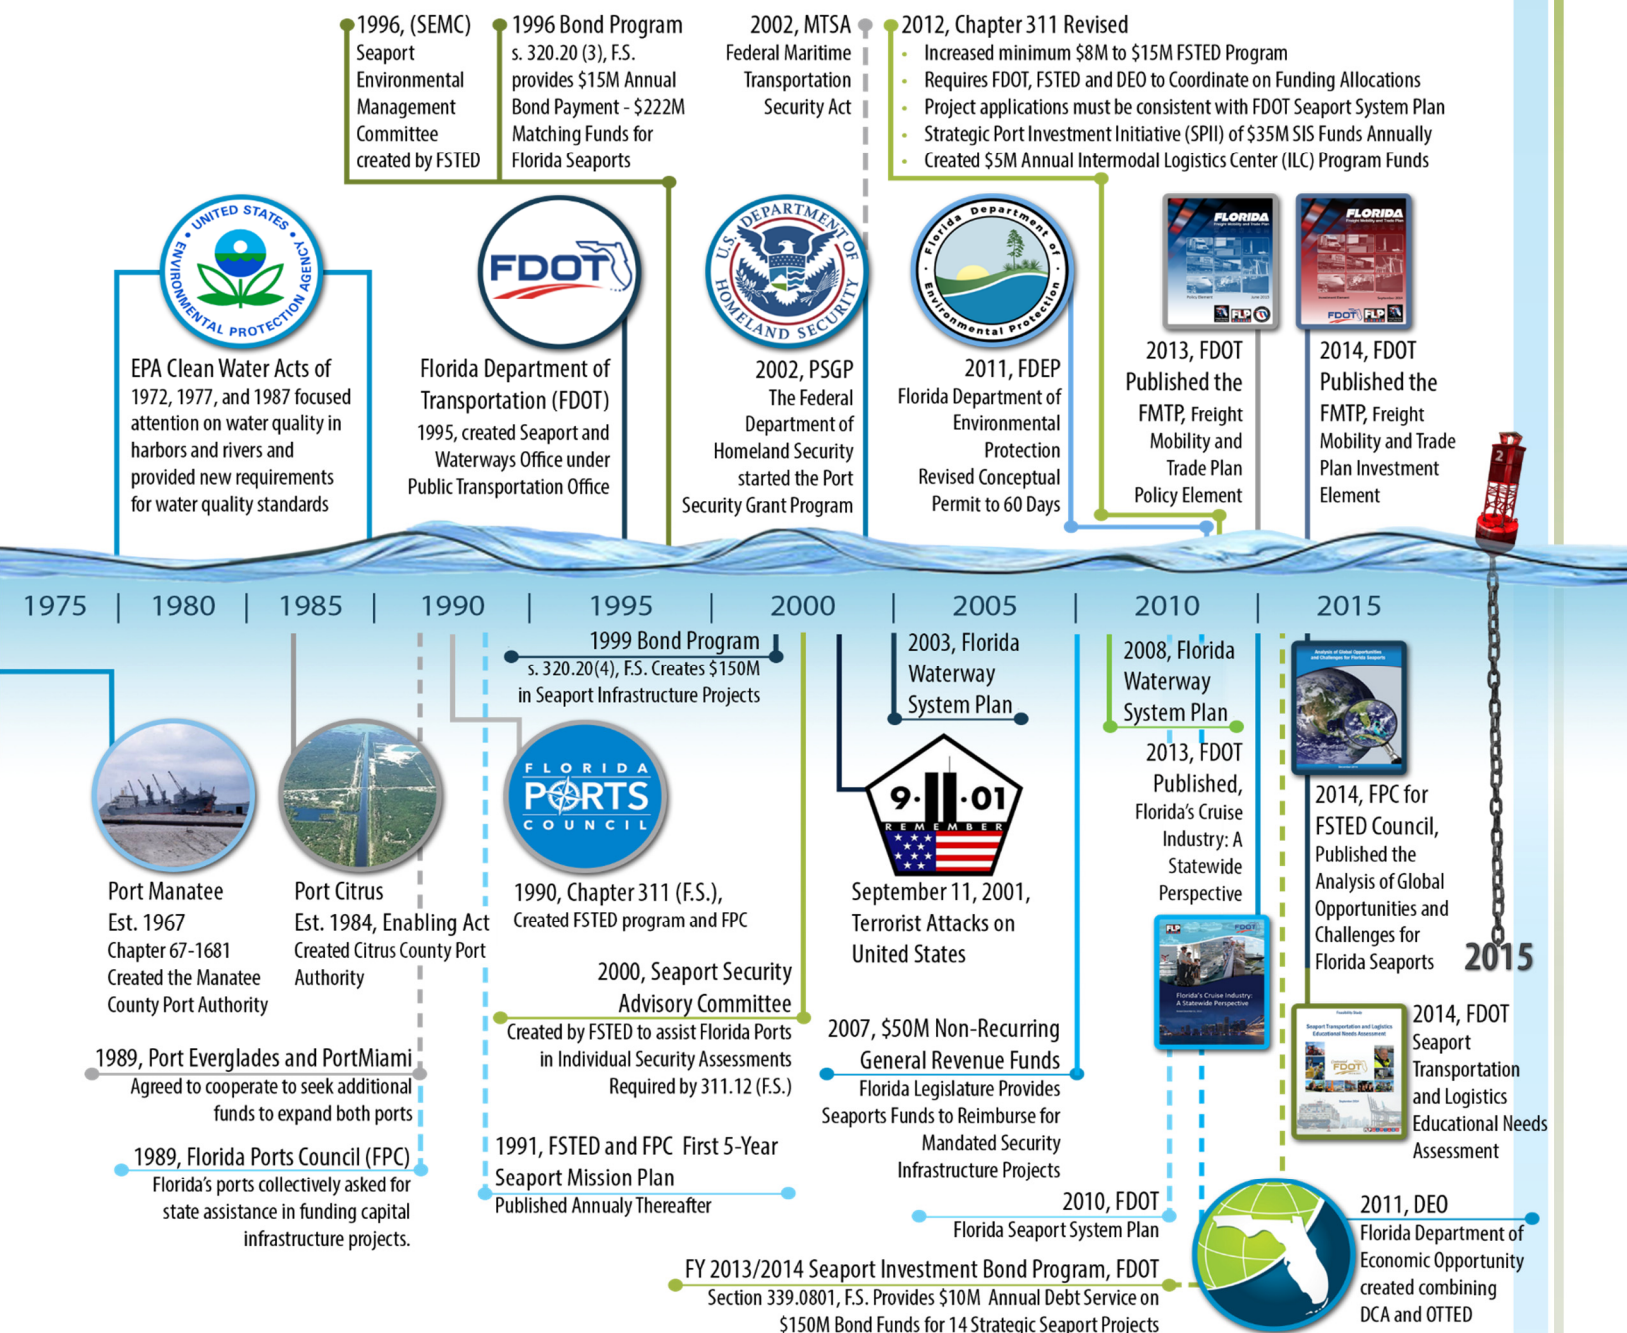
1996, (SEMC) Seaport Environmental Management Committee created by FSTED

1996 Bond Program s. 320.20 (3), F.S. provides $15M Annual Bond Payment - $222M Matching Funds for Florida Seaports

2002, MTSA Federal Maritime Transportation Security Act

2012, Chapter 311 Revised
- Increased minimum $8M to $15M FSTED Program
- Requires FDOT, FSTED and DEO to Coordinate on Funding Allocations
- Project applications must be consistent with FDOT Seaport System Plan
- Strategic Port Investment Initiative (SPII) of $35M SIS Funds Annually
- Created $5M Annual Intermodal Logistics Center (ILC) Program Funds

UNITED STATES ENVIRONMENTAL PROTECTION AGENCY

FDOT

U.S. DEPARTMENT OF HOMELAND SECURITY

Florida Department of Environmental Protection

FLORIDA

FLORIDA

EPA Clean Water Acts of 1972, 1977, and 1987 focused attention on water quality in harbors and rivers and provided new requirements for water quality standards

Florida Department of Transportation (FDOT)
1995, created Seaport and Waterways Office under Public Transportation Office

2002, PSGP
The Federal Department of Homeland Security started the Port Security Grant Program

2011, FDEP
Florida Department of Environmental Protection
Revised Conceptual Permit to 60 Days

2013, FDOT Published the FMTP, Freight Mobility and Trade Plan Policy Element

2014, FDOT Published the FMTP, Freight Mobility and Trade Plan Investment Element

2

1975 | 1980 | 1985 | 1990 | 1995 | 2000 | 2005 | 2010 | 2015

1999 Bond Program
s. 320.20(4), F.S. Creates $150M in Seaport Infrastructure Projects

2003, Florida Waterway System Plan

2008, Florida Waterway System Plan

2013, FDOT Published, Florida's Cruise Industry: A Statewide Perspective

FLORIDA PORTS COUNCIL

9·11·01 REMEMBER

Port Manatee Est. 1967
Chapter 67-1681 Created the Manatee County Port Authority

Port Citrus Est. 1984, Enabling Act
Created Citrus County Port Authority

1990, Chapter 311 (F.S.), Created FSTED program and FPC

September 11, 2001, Terrorist Attacks on United States

2014, FPC for FSTED Council, Published the Analysis of Global Opportunities and Challenges for Florida Seaports

2015

2000, Seaport Security Advisory Committee
Created by FSTED to assist Florida Ports in Individual Security Assessments Required by 311.12 (F.S.)

2007, $50M Non-Recurring General Revenue Funds
Florida Legislature Provides Seaports Funds to Reimburse for Mandated Security Infrastructure Projects

2014, FDOT Seaport Transportation and Logistics Educational Needs Assessment

1989, Port Everglades and PortMiami
Agreed to cooperate to seek additional funds to expand both ports

1989, Florida Ports Council (FPC)
Florida's ports collectively asked for state assistance in funding capital infrastructure projects.

1991, FSTED and FPC First 5-Year Seaport Mission Plan
Published Annually Thereafter

2010, FDOT
Florida Seaport System Plan

2011, DEO
Florida Department of Economic Opportunity created combining DCA and OTTED

FY 2013/2014 Seaport Investment Bond Program, FDOT
Section 339.0801, F.S. Provides $10M Annual Debt Service on $150M Bond Funds for 14 Strategic Seaport Projects